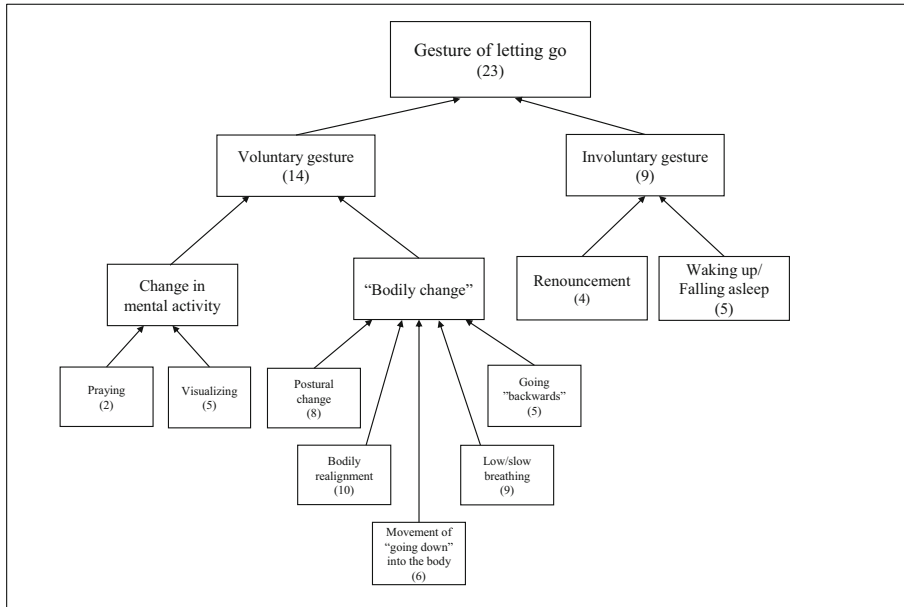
Gesture of letting go
(23)

Voluntary gesture
(14)

Involuntary gesture
(9)

Change in mental activity

"Bodily change"

Renouncement
(4)

Waking up/ Falling asleep
(5)

Praying
(2)

Visualizing
(5)

Postural change
(8)

Going "backwards"
(5)

Bodily realignment
(10)

Low/slow breathing
(9)

Movement of "going down" into the body
(6)